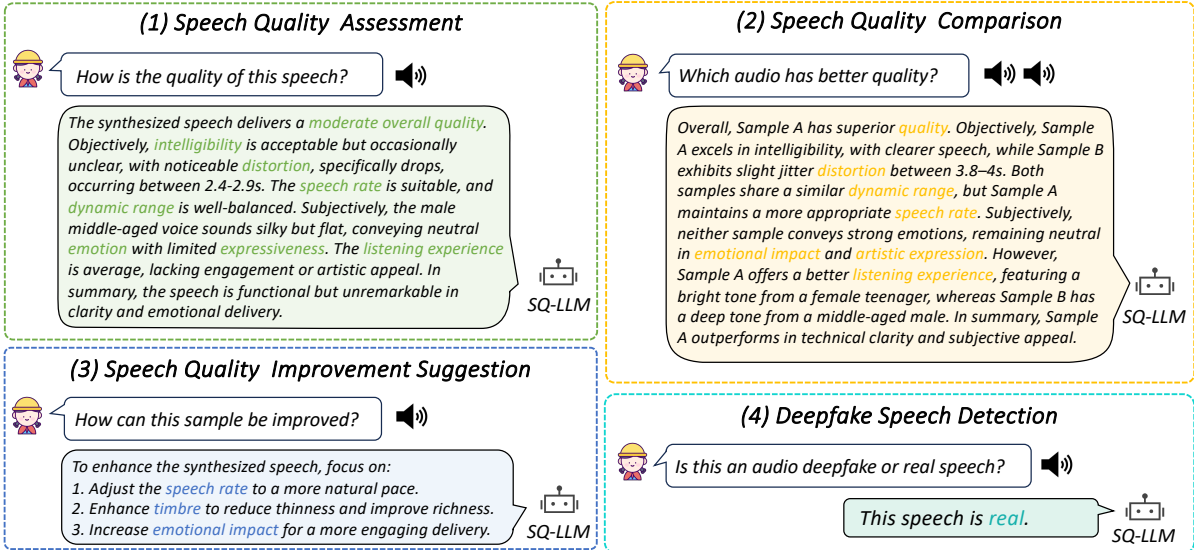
(1) Speech Quality Assessment

How is the quality of this speech?

The synthesized speech delivers a moderate overall quality. Objectively, intelligibility is acceptable but occasionally unclear, with noticeable distortion, specifically drops, occurring between 2.4-2.9s. The speech rate is suitable, and dynamic range is well-balanced. Subjectively, the male middle-aged voice sounds silky but flat, conveying neutral emotion with limited expressiveness. The listening experience is average, lacking engagement or artistic appeal. In summary, the speech is functional but unremarkable in clarity and emotional delivery.

SQ-LLM

(2) Speech Quality Comparison

Which audio has better quality?

Overall, Sample A has superior quality. Objectively, Sample A excels in intelligibility, with clearer speech, while Sample B exhibits slight jitter distortion between 3.8–4s. Both samples share a similar dynamic range, but Sample A maintains a more appropriate speech rate. Subjectively, neither sample conveys strong emotions, remaining neutral in emotional impact and artistic expression. However, Sample A offers a better listening experience, featuring a bright tone from a female teenager, whereas Sample B has a deep tone from a middle-aged male. In summary, Sample A outperforms in technical clarity and subjective appeal.

SQ-LLM

(3) Speech Quality Improvement Suggestion

How can this sample be improved?

To enhance the synthesized speech, focus on:
1. Adjust the speech rate to a more natural pace.
2. Enhance timbre to reduce thinness and improve richness.
3. Increase emotional impact for a more engaging delivery.

SQ-LLM

(4) Deepfake Speech Detection

Is this an audio deepfake or real speech?

This speech is real.

SQ-LLM